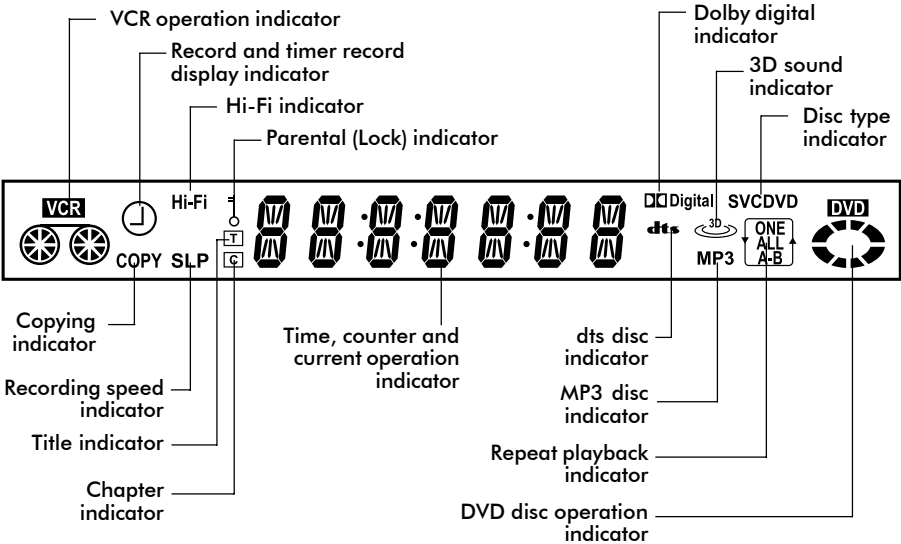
VCR operation indicator

Record and timer record display indicator

Hi-Fi indicator

Parental (Lock) indicator

Dolby digital indicator

3D sound indicator

Disc type indicator

VCR

Hi-Fi

COPY SLP

T

C

DD Digital

dts

3D

MP3

SVCDVD

ONE ALL A-B

DVD

Copying indicator

Recording speed indicator

Title indicator

Chapter indicator

Time, counter and current operation indicator

dts disc indicator

MP3 disc indicator

Repeat playback indicator

DVD disc operation indicator